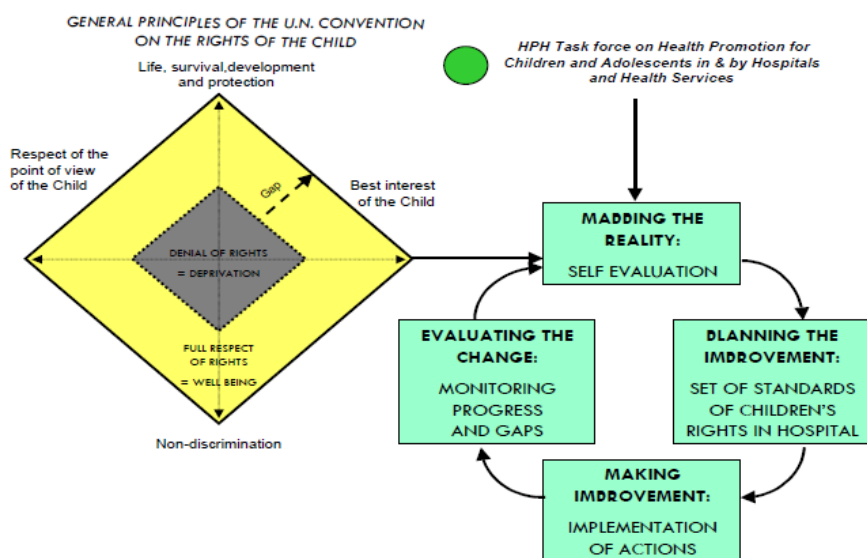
GENERAL PRINCIPLES OF THE U.N. CONVENTION ON THE RIGHTS OF THE CHILD

Life, survival,development and protection

Respect of the point of view of the Child

Gap

Best interest of the Child

DENIAL OF RIGHTS = DEPRIVATION

FULL RESPECT OF RIGHTS = WELL BEING

Non-discrimination

HPH Task force on Health Promotion for Children and Adolescents in & by Hospitals and Health Services

MADDING THE REALITY:
SELF EVALUATION

DLANNING THE IMDROVEMENT:
SET OF STANDARDS OF CHILDREN'S RIGHTS IN HOSPITAL

MAKING IMDROVEMENT:
IMPLEMENTATION OF ACTIONS

EVALUATING THE CHANGE:
MONITORING PROGRESS AND GAPS